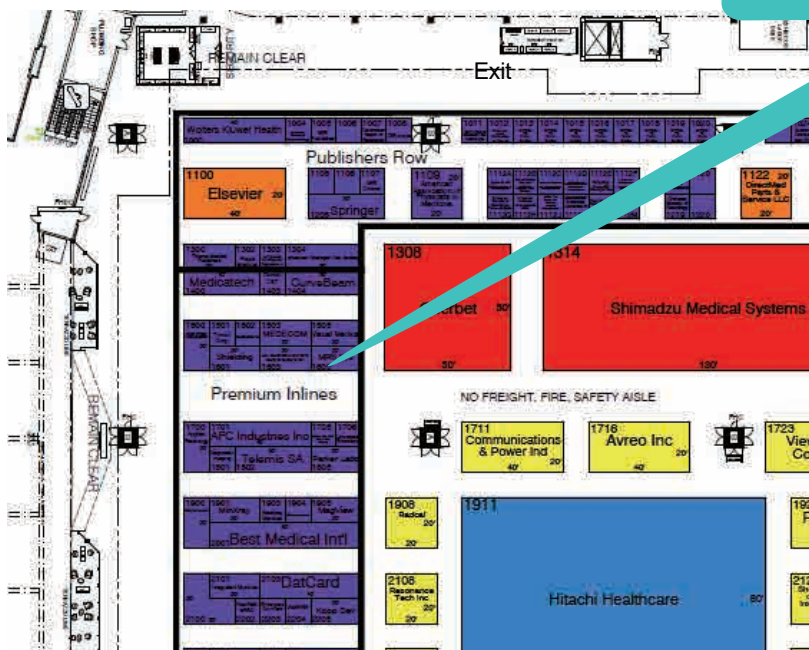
REMAIN CLEAR

Exit

Wolters Kluwer Health

Publishers Row

1100
Elsevier
20'
40'

Springer

1109
American Association of Physicists in Medicine

1122
DirectMed Parts & Service LLC
20'

Mediatech
CurveBeam

1308
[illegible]erbet
30'
30'

1314
Shimadzu Medical Systems
130'

MEDECOM

Premium Inlines

NO FREIGHT, FIRE, SAFETY AISLE

APC Industries Inc
Telemis SA

1711
Communications & Power Ind
40'
20'

1716
Avreo Inc
40'
20'

1723
View
Co

Best Medical Int'l

1908
Radcal
20'
20'

1911
Hitachi Healthcare
80'

DatCard

2108
Resonance Tech Inc
20'
20'

REMAIN CLEAR